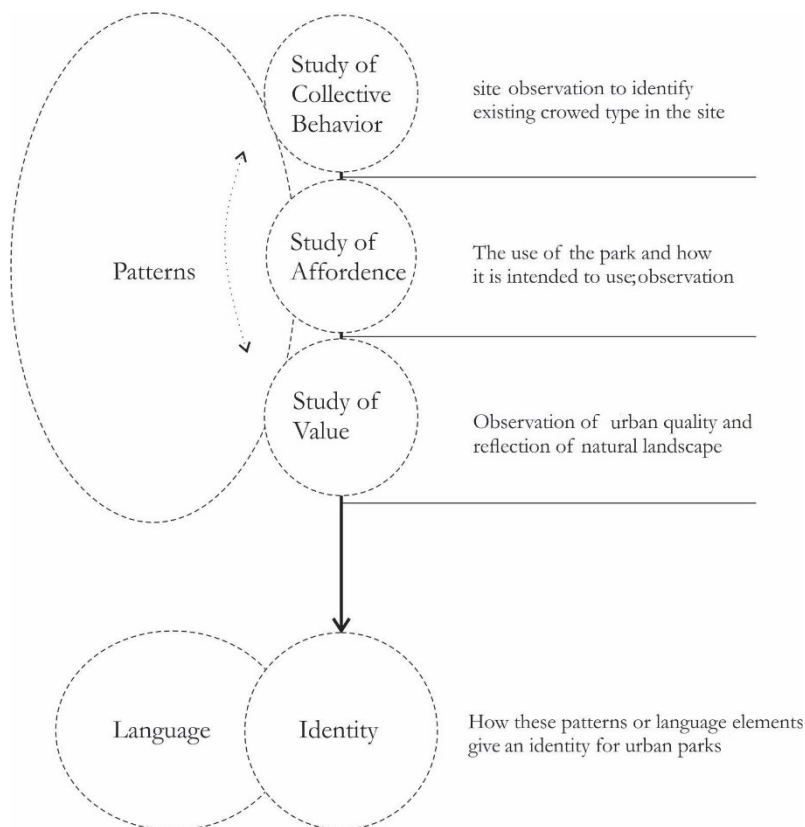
Study of Collective Behavior

site observation to identify existing crowed type in the site

Patterns

Study of Affordence

The use of the park and how it is intended to use;observation

Study of Value

Observation of urban quality and reflection of natural landscape

Language

Identity

How these patterns or language elements give an identity for urban parks